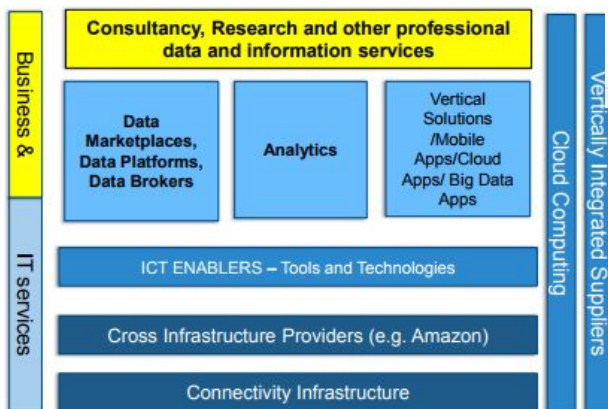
Business &

IT services

Consultancy, Research and other professional data and information services

Data Marketplaces, Data Platforms, Data Brokers

Analytics

Vertical Solutions /Mobile Apps/Cloud Apps/ Big Data Apps

ICT ENABLERS – Tools and Technologies

Cross Infrastructure Providers (e.g. Amazon)

Connectivity Infrastructure

Cloud Computing

Vertically Integrated Suppliers